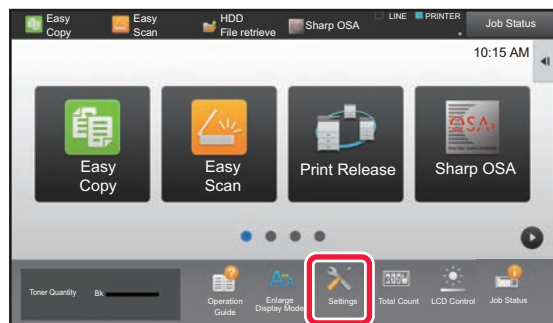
Easy Copy
Easy Scan
HDD File retrieve
Sharp OSA
LINE
PRINTER
Job Status
10:15 AM

Easy Copy
Easy Scan
Print Release
OSA
Sharp OSA

Toner Quantity
Bk
Operation Guide
Enlarge Display Mode
Settings
Total Count
LCD Control
Job Status